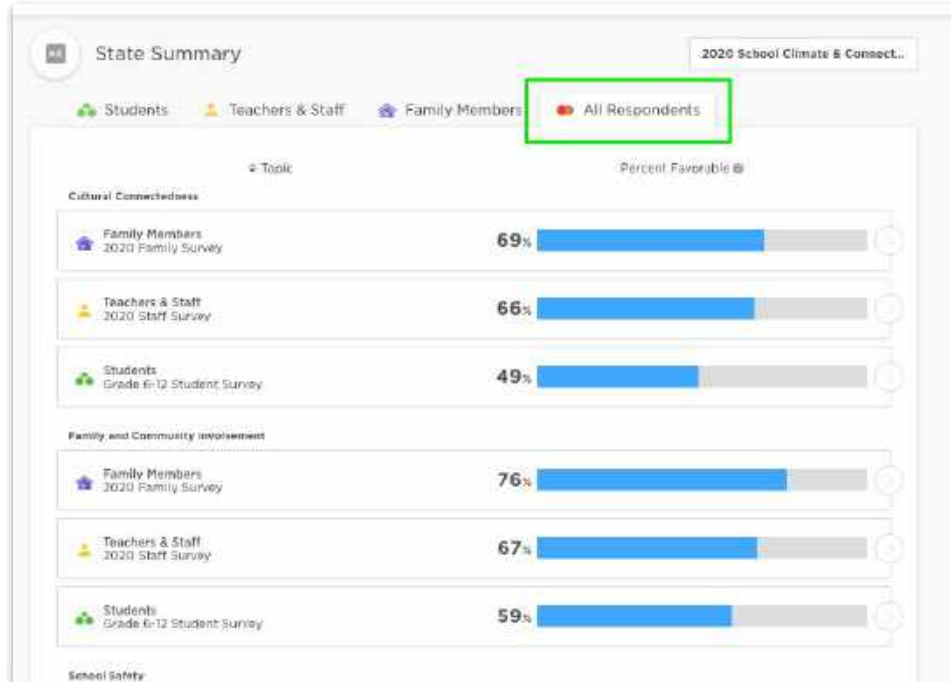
State Summary

2020 School Climate & Connect...

Students Teachers & Staff Family Members All Respondents

Topic

Percent Favorable

Cultural Connectedness

Family Members
2020 Family Survey
69%

Teachers & Staff
2020 Staff Survey
66%

Students
Grade 6-12 Student Survey
49%

Family and Community Involvement

Family Members
2020 Family Survey
76%

Teachers & Staff
2020 Staff Survey
67%

Students
Grade 6-12 Student Survey
59%

School Safety